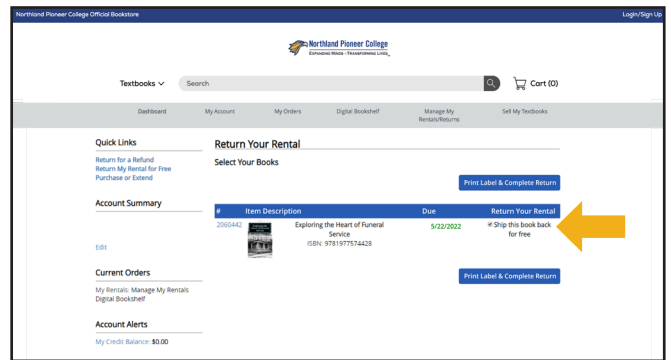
Northland Pioneer College Official Bookstore

Login/Sign Up

Northland Pioneer College
EXPANDING MINDS - TRANSFORMING LIVES

Textbooks

Search

Cart (0)

Dashboard
My Account
My Orders
Digital Bookshelf
Manage My Rentals/Returns
Sell My Textbooks

Quick Links

Return for a Refund
Return My Rental for Free
Purchase or Extend

Account Summary

Edit

Current Orders

My Rentals: Manage My Rentals
Digital Bookshelf

Account Alerts

My Credit Balance: $0.00

Return Your Rental

Select Your Books

Print Label & Complete Return

| # | Item Description | Due | Return Your Rental |
|---|---|---|---|
| 2060442 | Exploring the Heart of Funeral Service ISBN: 9781977574428 | 5/22/2022 | Ship this book back for free |

Print Label & Complete Return